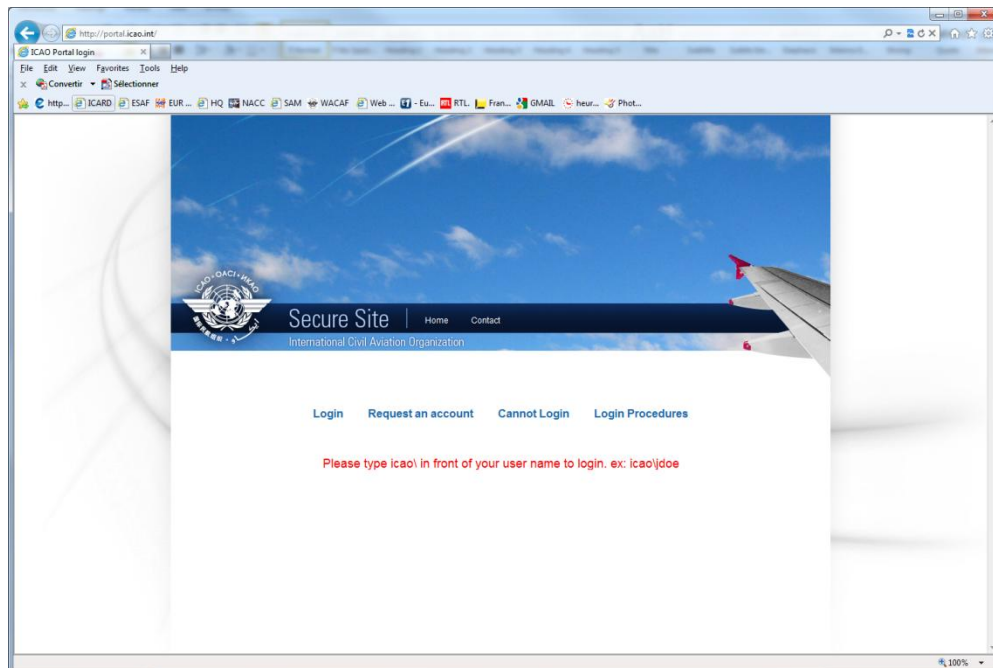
http://portal.icao.int/
ICAO Portal login
File Edit View Favorites Tools Help
Convertir Sélectionner
http... ICARD ESAF EUR ... HQ NACC SAM WACAF Web ... - Eu... RTL. Fran... GMAIL heur... Phot...

ICAO · OACI · ИКАО
Secure Site | Home Contact
International Civil Aviation Organization

Login Request an account Cannot Login Login Procedures

Please type icao\ in front of your user name to login. ex: icao\jdoe

100%